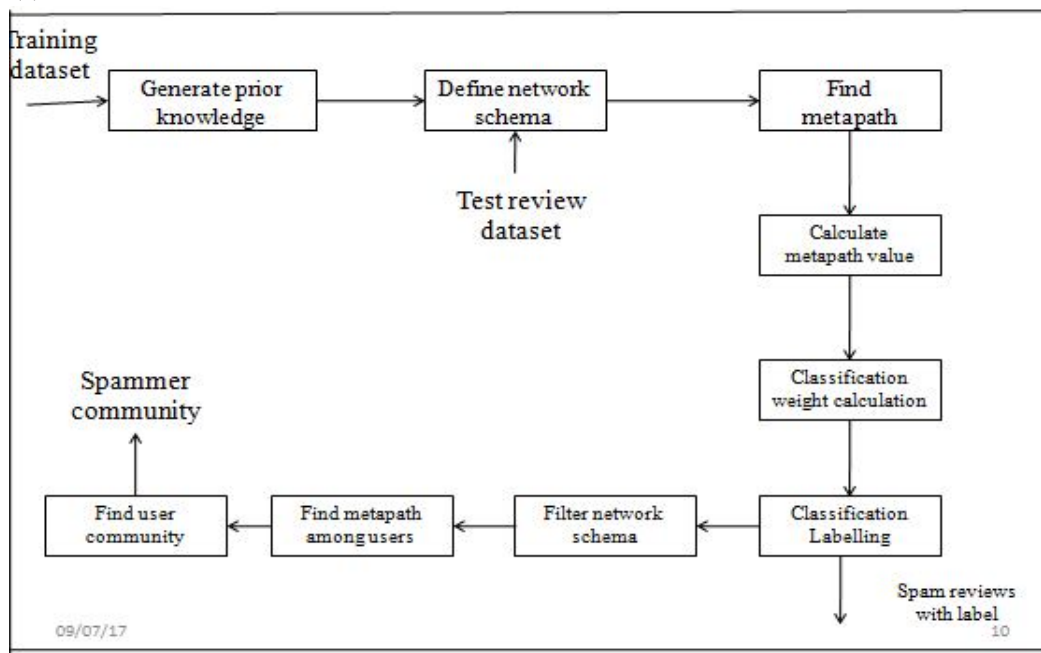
Training dataset

Generate prior knowledge

Define network schema

Find metapath

Test review dataset

Calculate metapath value

Classification weight calculation

Classification Labelling

Spam reviews with label

Filter network schema

Find metapath among users

Find user community

Spammer community

09/07/17

10